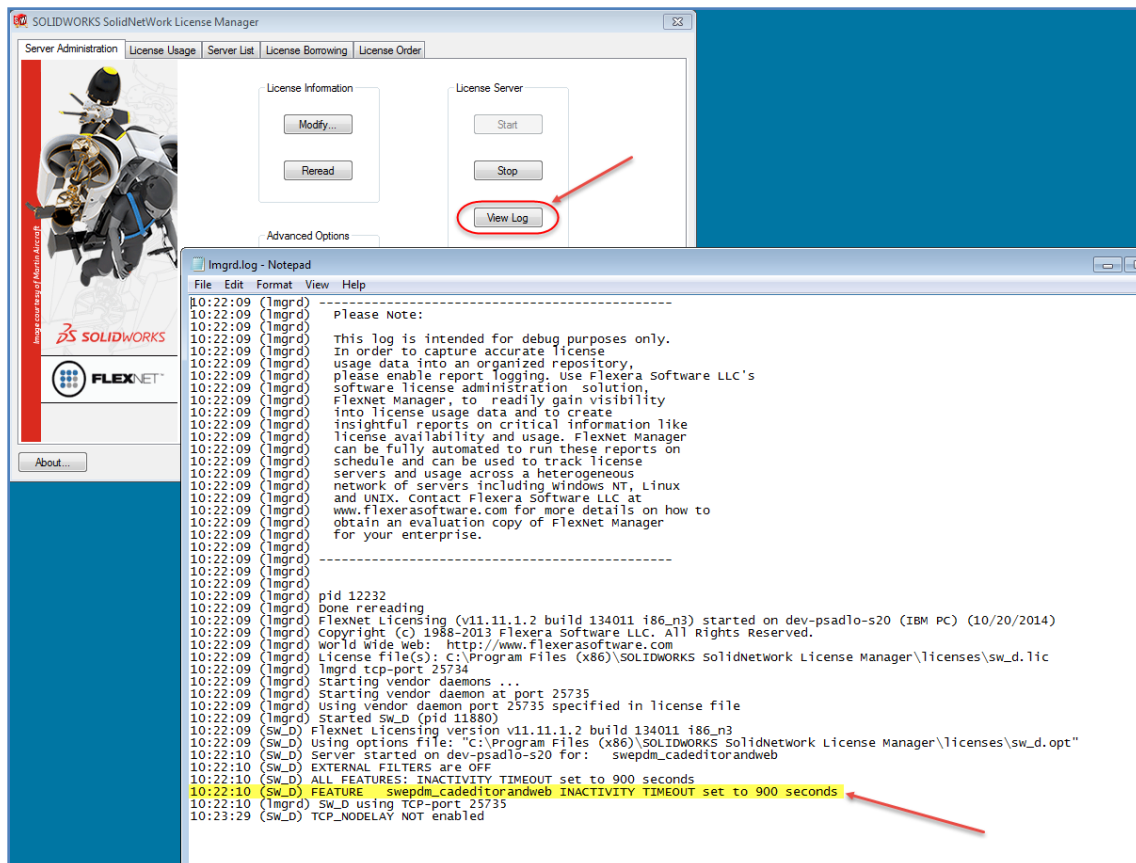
SOLIDWORKS SolidNetWork License Manager

Server Administration | License Usage | Server List | License Borrowing | License Order

License Information
Modify...
Reread

License Server
Start
Stop
View Log

Advanced Options

Image courtesy of Martin Aircraft

SOLIDWORKS

FLEXNET

About...

lmgrd.log - Notepad

File Edit Format View Help

10:22:09 (lmgrd) -----------------------------------------------
10:22:09 (lmgrd) Please Note:
10:22:09 (lmgrd)
10:22:09 (lmgrd) This log is intended for debug purposes only.
10:22:09 (lmgrd) In order to capture accurate license
10:22:09 (lmgrd) usage data into an organized repository,
10:22:09 (lmgrd) please enable report logging. Use Flexera Software LLC's
10:22:09 (lmgrd) software license administration solution,
10:22:09 (lmgrd) FlexNet Manager, to readily gain visibility
10:22:09 (lmgrd) into license usage data and to create
10:22:09 (lmgrd) insightful reports on critical information like
10:22:09 (lmgrd) license availability and usage. FlexNet Manager
10:22:09 (lmgrd) can be fully automated to run these reports on
10:22:09 (lmgrd) schedule and can be used to track license
10:22:09 (lmgrd) servers and usage across a heterogeneous
10:22:09 (lmgrd) network of servers including Windows NT, Linux
10:22:09 (lmgrd) and UNIX. Contact Flexera Software LLC at
10:22:09 (lmgrd) www.flexerasoftware.com for more details on how to
10:22:09 (lmgrd) obtain an evaluation copy of FlexNet Manager
10:22:09 (lmgrd) for your enterprise.
10:22:09 (lmgrd)
10:22:09 (lmgrd) -----------------------------------------------
10:22:09 (lmgrd)
10:22:09 (lmgrd)
10:22:09 (lmgrd) pid 12232
10:22:09 (lmgrd) Done rereading
10:22:09 (lmgrd) FlexNet Licensing (v11.11.1.2 build 134011 i86_n3) started on dev-psadlo-s20 (IBM PC) (10/20/2014)
10:22:09 (lmgrd) Copyright (c) 1988-2013 Flexera Software LLC. All Rights Reserved.
10:22:09 (lmgrd) World Wide Web: http://www.flexerasoftware.com
10:22:09 (lmgrd) License file(s): C:\Program Files (x86)\SOLIDWORKS SolidNetwork License Manager\licenses\sw_d.lic
10:22:09 (lmgrd) lmgrd tcp-port 25734
10:22:09 (lmgrd) Starting vendor daemons ...
10:22:09 (lmgrd) Starting vendor daemon at port 25735
10:22:09 (lmgrd) Using vendor daemon port 25735 specified in license file
10:22:09 (lmgrd) Started SW_D (pid 11880)
10:22:09 (SW_D) FlexNet Licensing version v11.11.1.2 build 134011 i86_n3
10:22:09 (SW_D) Using options file: "C:\Program Files (x86)\SOLIDWORKS SolidNetwork License Manager\licenses\sw_d.opt"
10:22:10 (SW_D) Server started on dev-psadlo-s20 for: swepdm_cadeditorandweb
10:22:10 (SW_D) EXTERNAL FILTERS are OFF
10:22:10 (SW_D) ALL FEATURES: INACTIVITY TIMEOUT set to 900 seconds
10:22:10 (SW_D) FEATURE swepdm_cadeditorandweb INACTIVITY TIMEOUT set to 900 seconds
10:22:10 (lmgrd) SW_D using TCP-port 25735
10:23:29 (SW_D) TCP_NODELAY NOT enabled